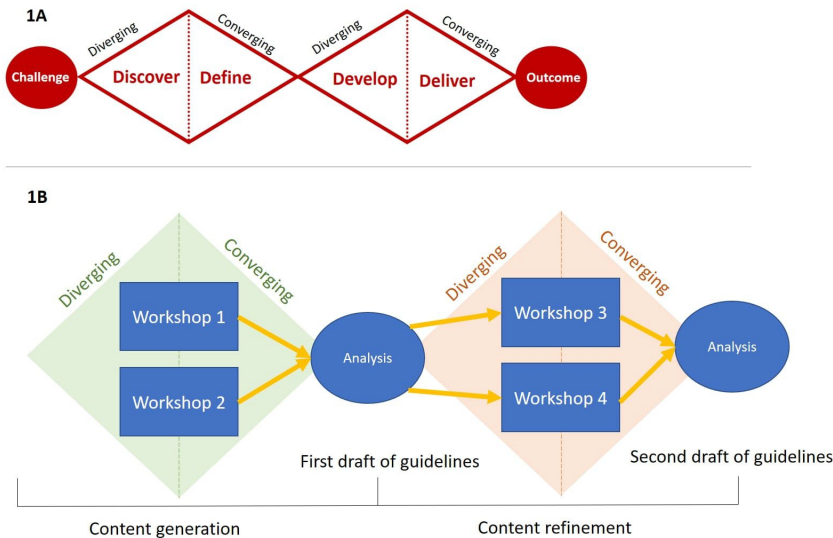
1A

Diverging
Converging
Diverging
Converging

Challenge
Discover
Define
Develop
Deliver
Outcome

1B

Diverging
Converging
Workshop 1
Workshop 2
Analysis
First draft of guidelines

Diverging
Converging
Workshop 3
Workshop 4
Analysis
Second draft of guidelines

Content generation
Content refinement